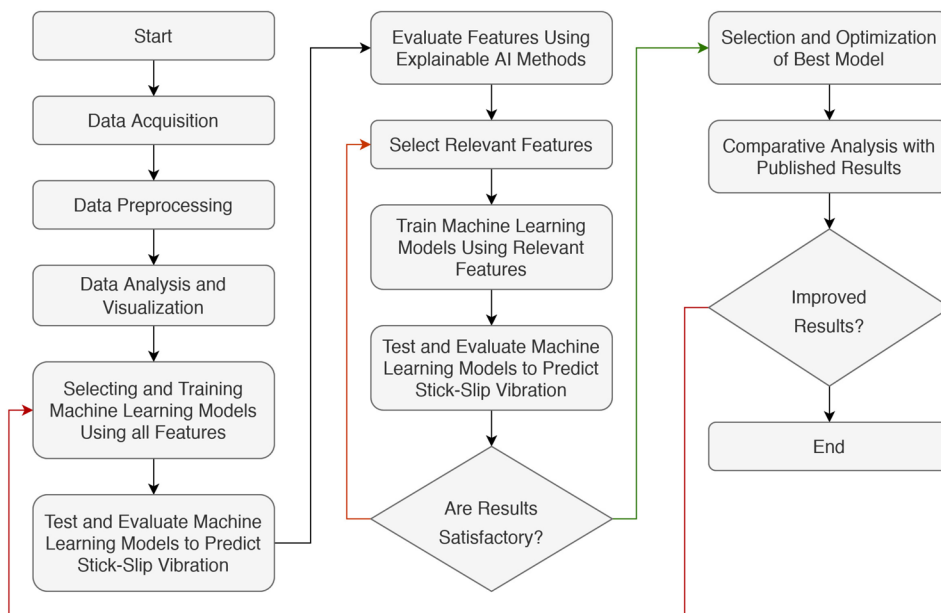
Start

Data Acquisition

Data Preprocessing

Data Analysis and Visualization

Selecting and Training Machine Learning Models Using all Features

Test and Evaluate Machine Learning Models to Predict Stick-Slip Vibration

Evaluate Features Using Explainable AI Methods

Select Relevant Features

Train Machine Learning Models Using Relevant Features

Test and Evaluate Machine Learning Models to Predict Stick-Slip Vibration

Are Results Satisfactory?

Selection and Optimization of Best Model

Comparative Analysis with Published Results

Improved Results?

End